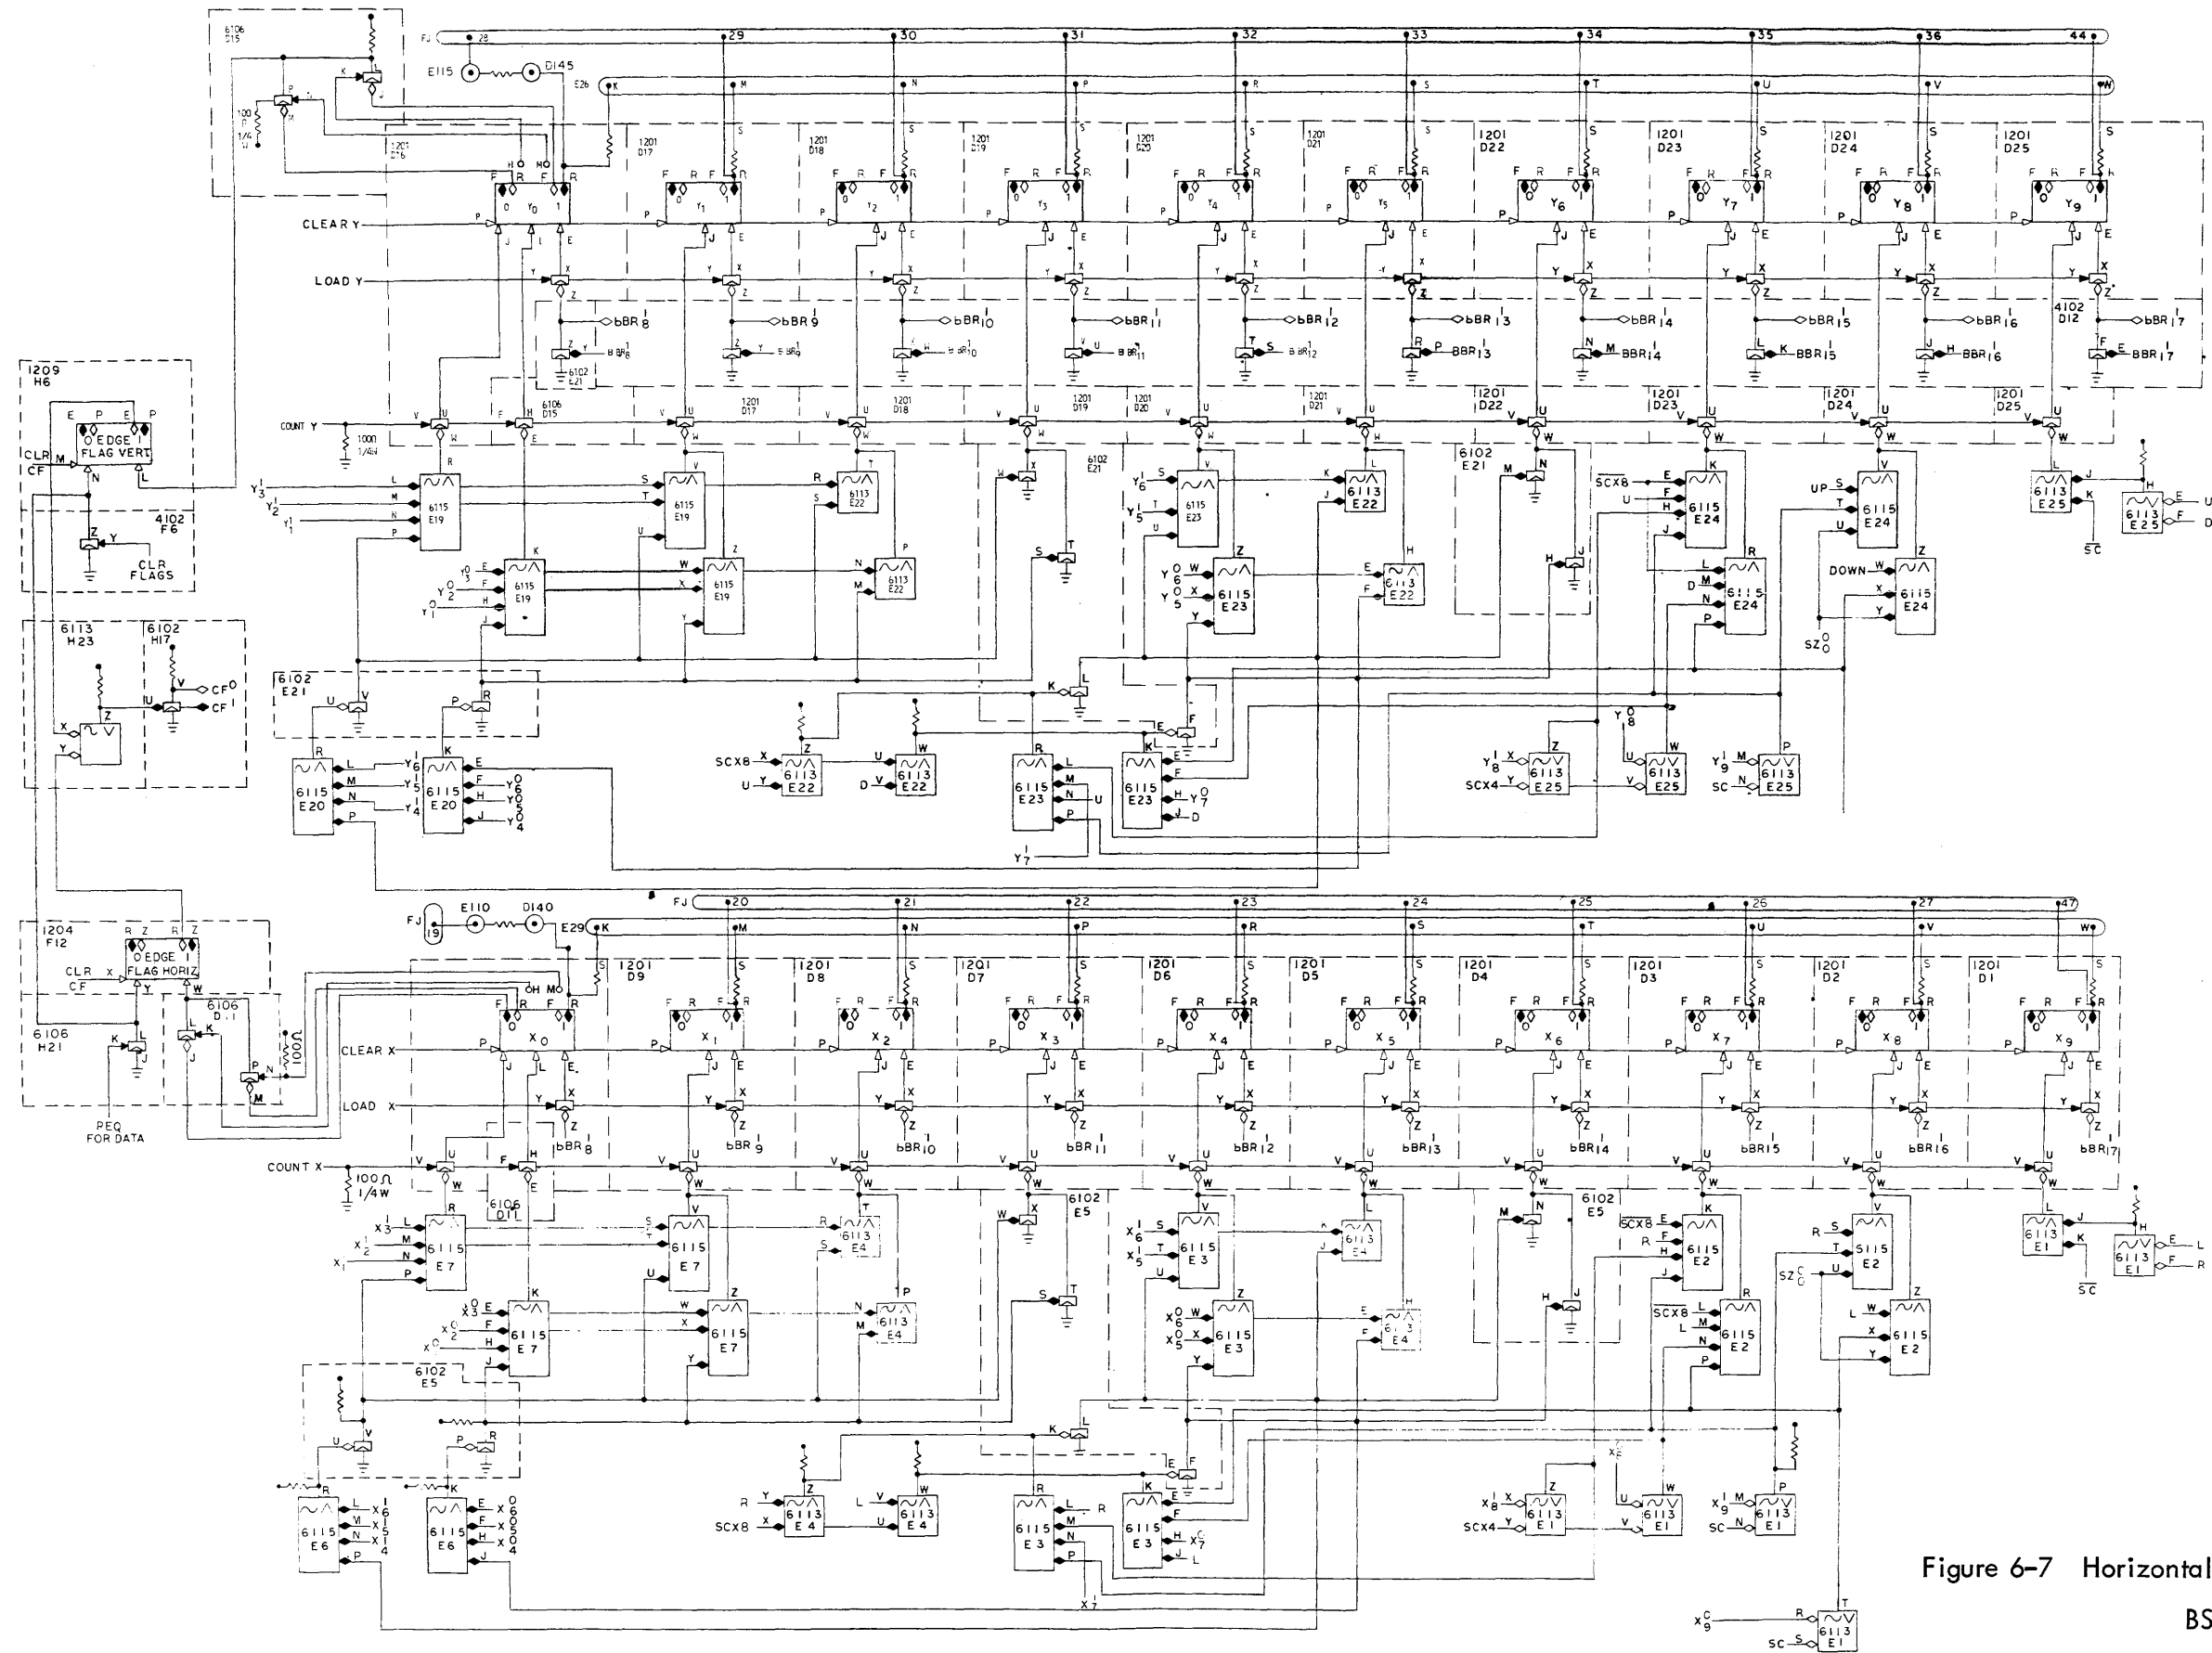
6106 D15
FJ 28 29 30 31 32 33 34 35 36 44
E115 D145
E26 K M N P R S T U V W
100 Ω 1/4 W
1201 E16
1201 D17
1201 D18
1201 D19
1201 D20
1201 D21
1201 D22
1201 D23
1201 D24
1201 D25
CLEAR Y
LOAD Y
$Y_0$ $Y_1$ $Y_2$ $Y_3$ $Y_4$ $Y_5$ $Y_6$ $Y_7$ $Y_8$ $Y_9$
bBR 8 bBR 9 bBR 10 bBR 11 bBR 12 bBR 13 bBR 14 bBR 15 bBR 16 bBR 17
4102 D12
6102 E21
COUNT Y
100Ω 1/4W
1209 H6
EDGE FLAG VERT
CLR CF
4102 F6
CLR FLAGS
6115 E19
6113 E22
6115 E23
6113 E25
6115 E24
UP
DOWN
SCX8
SC
6113 H23
6102 H17
CF 0
CF 1
6102 E21
6115 E20
6115 E23
SCX8 6113 E22
SCX4 6113 E25
FJ 20 21 22 23 24 25 26 27 47
FJ 19
E110 D140 E29
1204 F12
EDGE FLAG HORIZ
6106 D11
6106 H21
REQ FOR DATA
1201 D9
1201 D8
1201 D7
1201 D6
1201 D5
1201 D4
1201 D3
1201 D2
1201 D1
CLEAR X
LOAD X
$X_0$ $X_1$ $X_2$ $X_3$ $X_4$ $X_5$ $X_6$ $X_7$ $X_8$ $X_9$
COUNT X
100Ω 1/4W
6106 D11
6102 E5
6115 E7
6113 E4
6115 E3
6115 E2
6113 E1
6115 E6
SCX8
SCX4
SC
Figure 6-7 Horizontal
BS